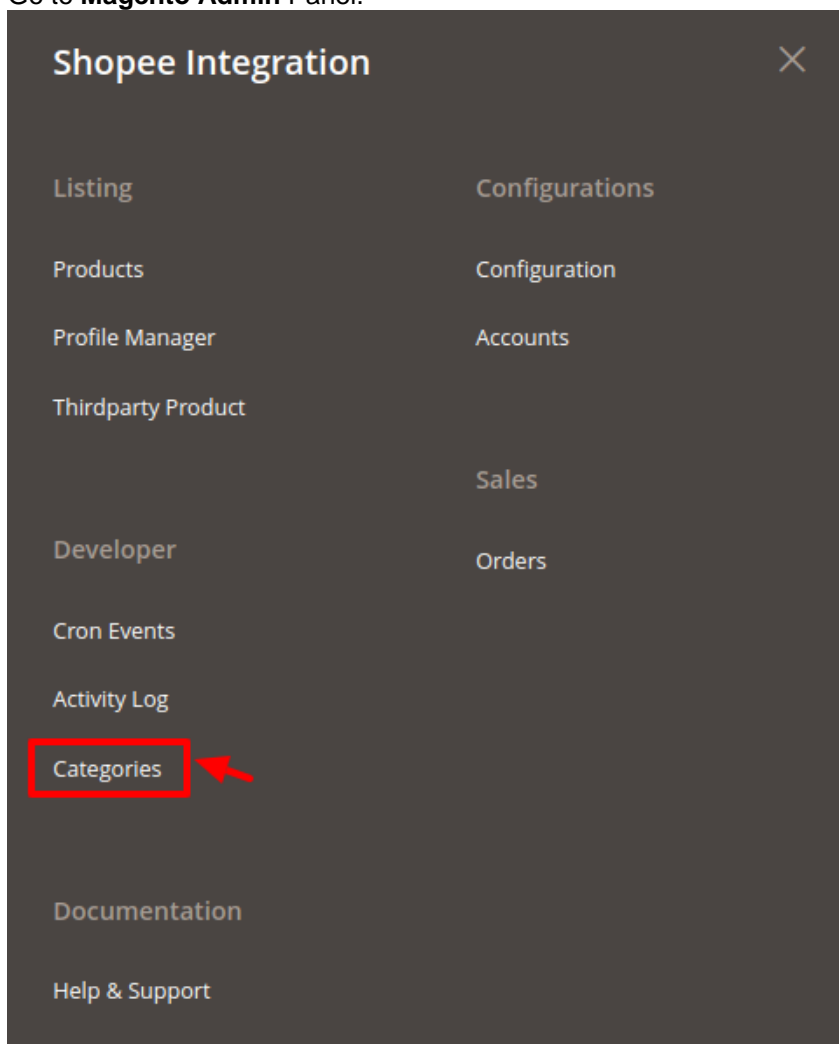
Go to **Magento Admin** Panel.

Shopee Integration

Listing

Products

Profile Manager

Thirdparty Product

Developer

Cron Events

Activity Log

Categories

Documentation

Help & Support

Configurations

Configuration

Accounts

Sales

Orders